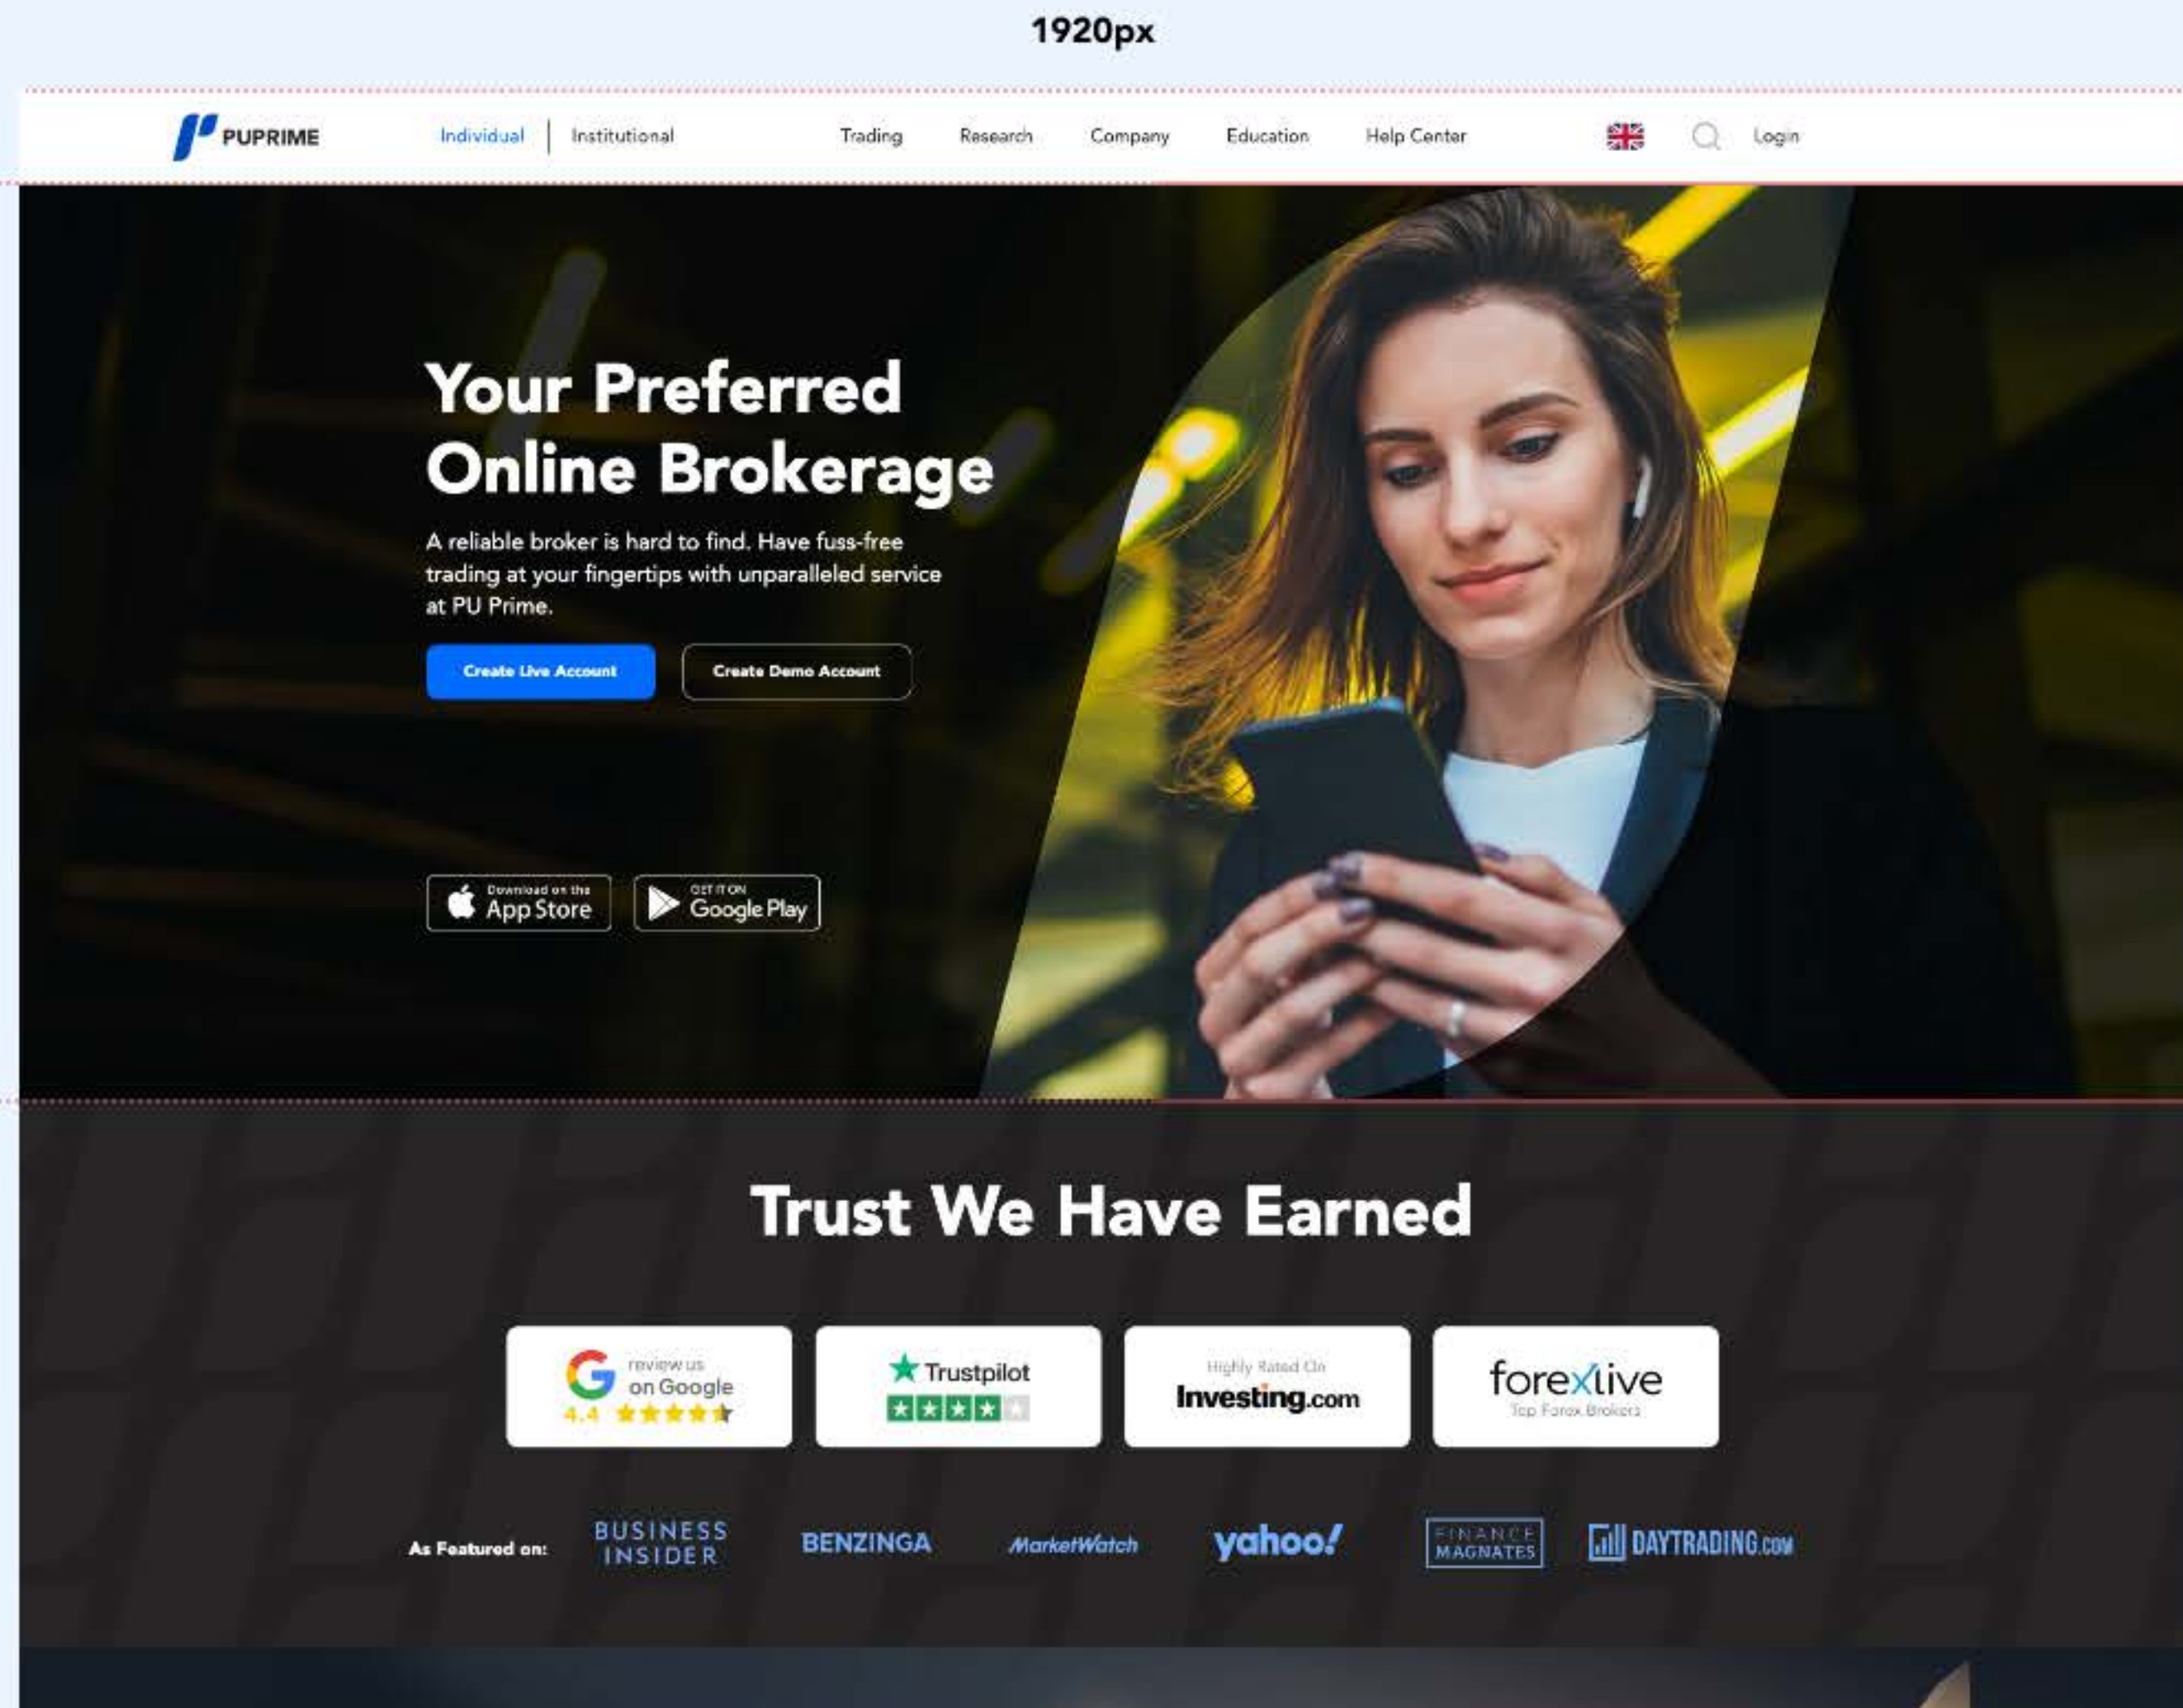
1920px

PUPRIME Individual | Institutional Trading Research Company Education Help Center Login

Your Preferred Online Brokerage

A reliable broker is hard to find. Have fuss-free trading at your fingertips with unparalleled service at PU Prime.

Create Live Account Create Demo Account

Download on the App Store GET IT ON Google Play

Trust We Have Earned

review us on Google 4.4

Trustpilot

Highly Rated On Investing.com

forexlive Top Forex Brokers

As Featured on: BUSINESS INSIDER BENZINGA MarketWatch yahoo! FINANCE MAGNATES DAYTRADING.com